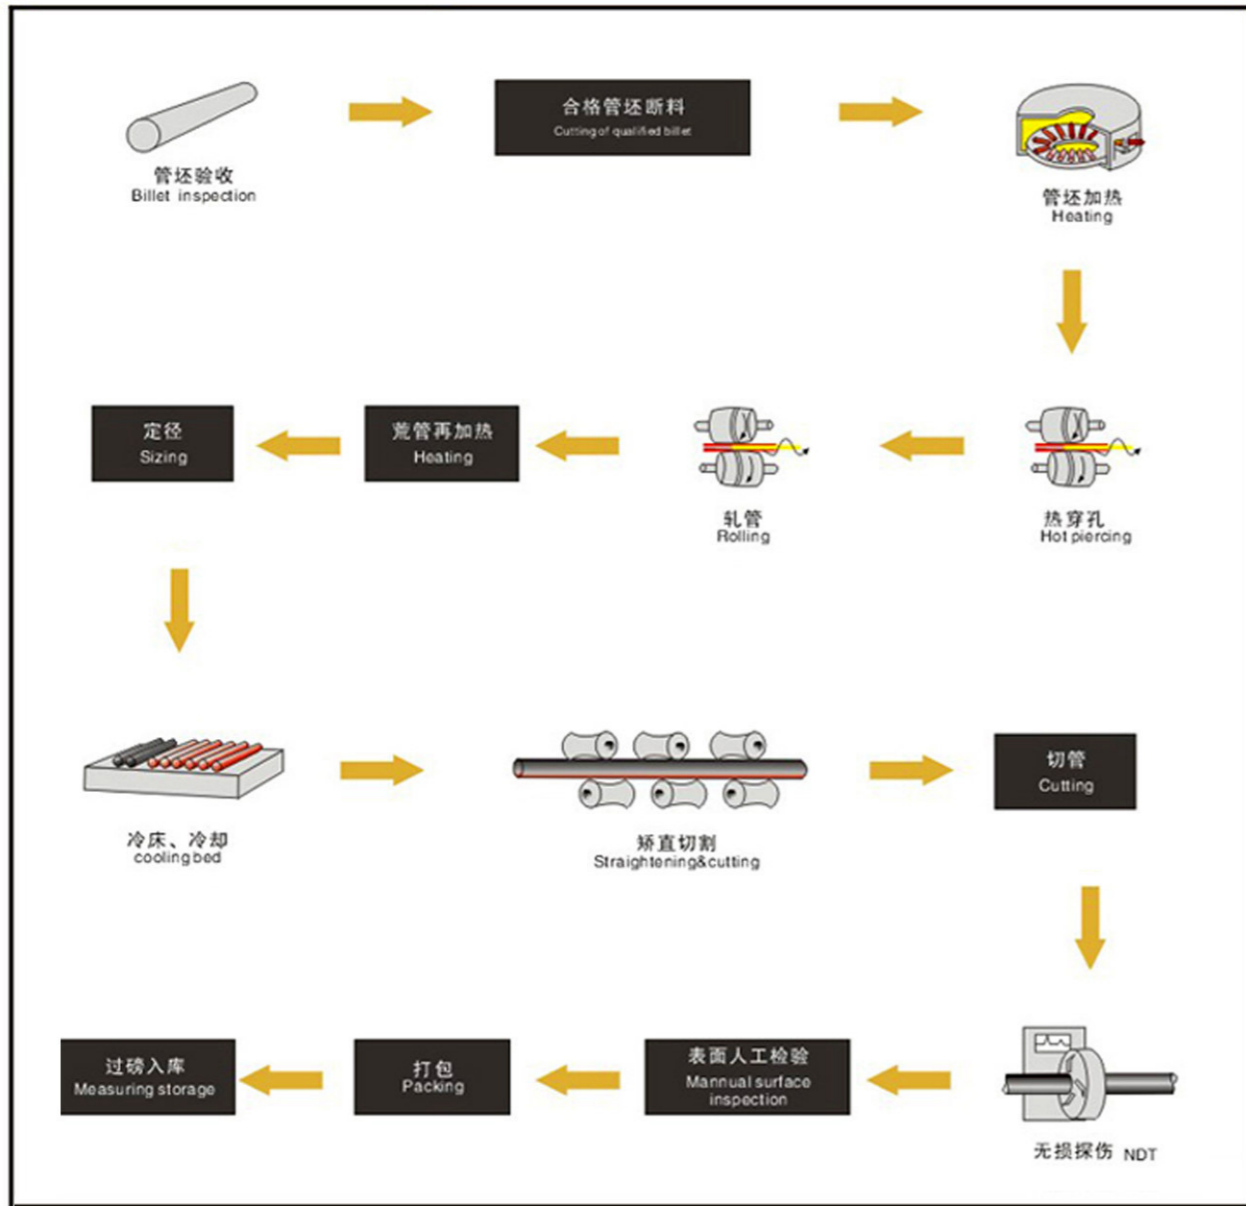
管坯验收
Billet inspection

合格管坯断料
Cutting of qualified billet

管坯加热
Heating

热穿孔
Hot piercing

轧管
Rolling

荒管再加热
Heating

定径
Sizing

冷床、冷却
cooling bed

矫直切割
Straightening&cutting

切管
Cutting

无损探伤 NDT

表面人工检验
Mannual surface inspection

打包
Packing

过磅入库
Measuring storage